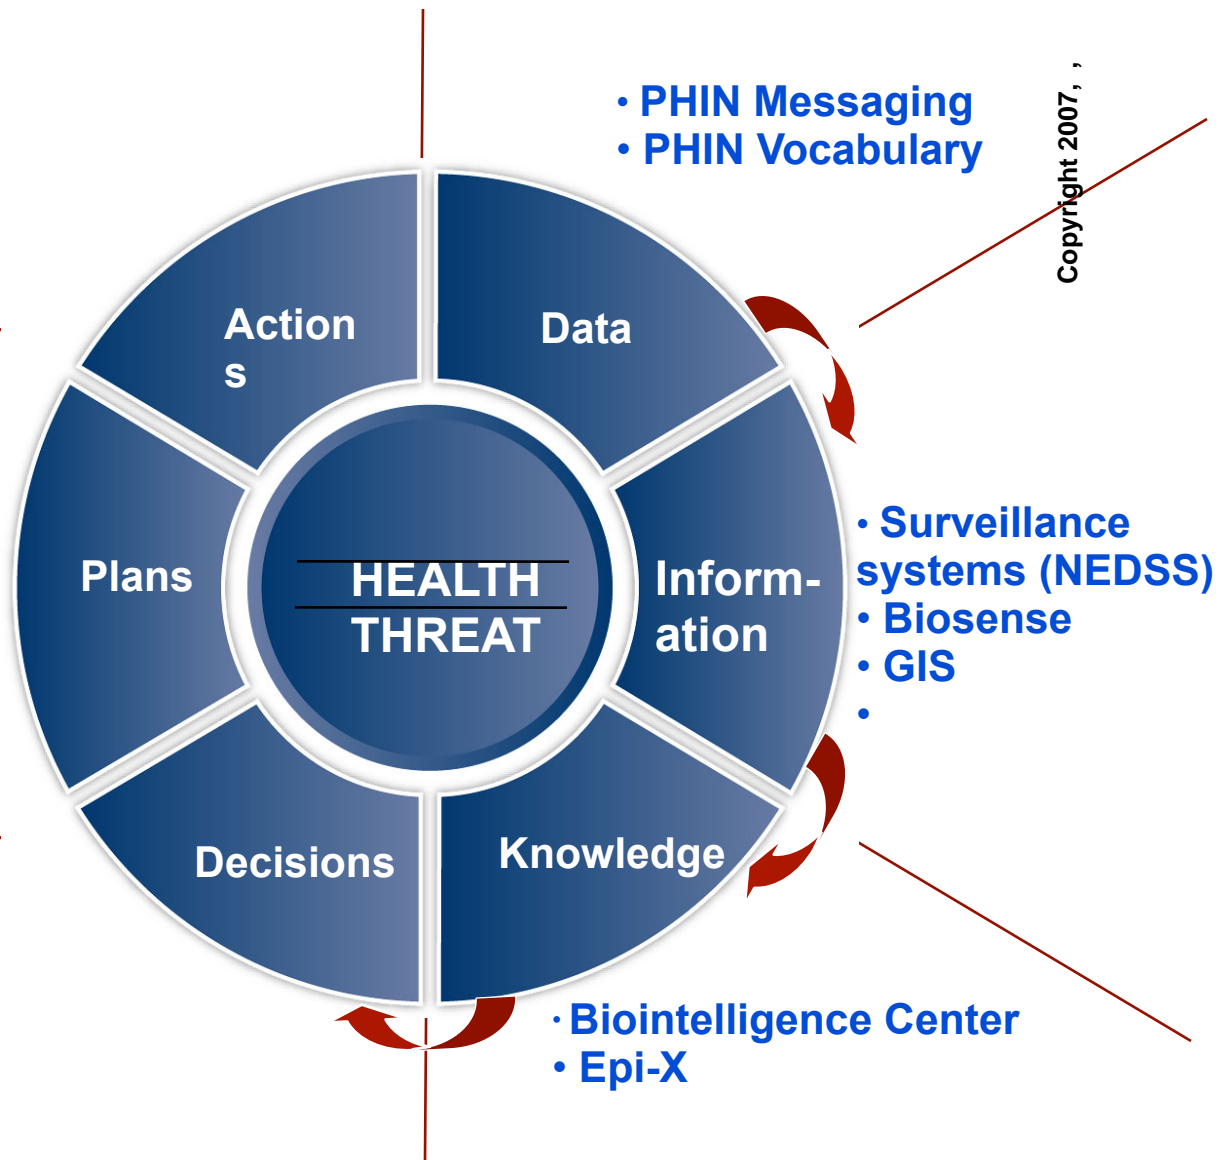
• PHIN Messaging
• PHIN Vocabulary

Copyright 2007, ,

Action
s

Data

Plans

HEALTH
THREAT

Inform-
ation

• Surveillance systems (NEDSS)
• Biosense
• GIS
•

Decisions

Knowledge

• Biointelligence Center
• Epi-X